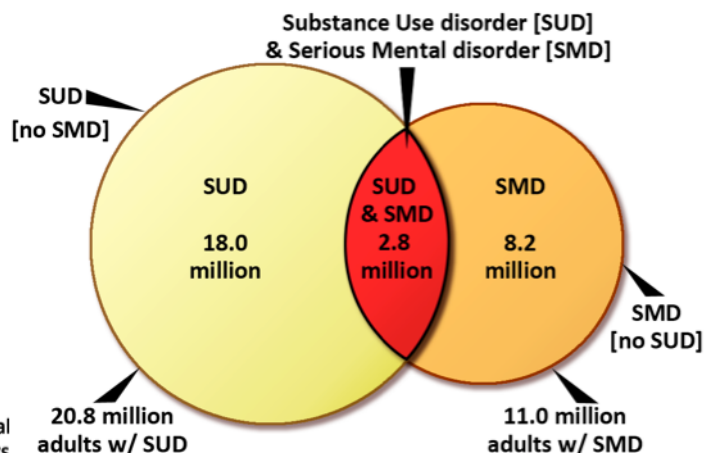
Substance Use disorder [SUD]
& Serious Mental disorder [SMD]

SUD
[no SMD]

SUD

18.0
million

SUD
& SMD
2.8
million

SMD

8.2
million

SMD
[no SUD]

20.8 million
adults w/ SUD

11.0 million
adults w/ SMD

al
s